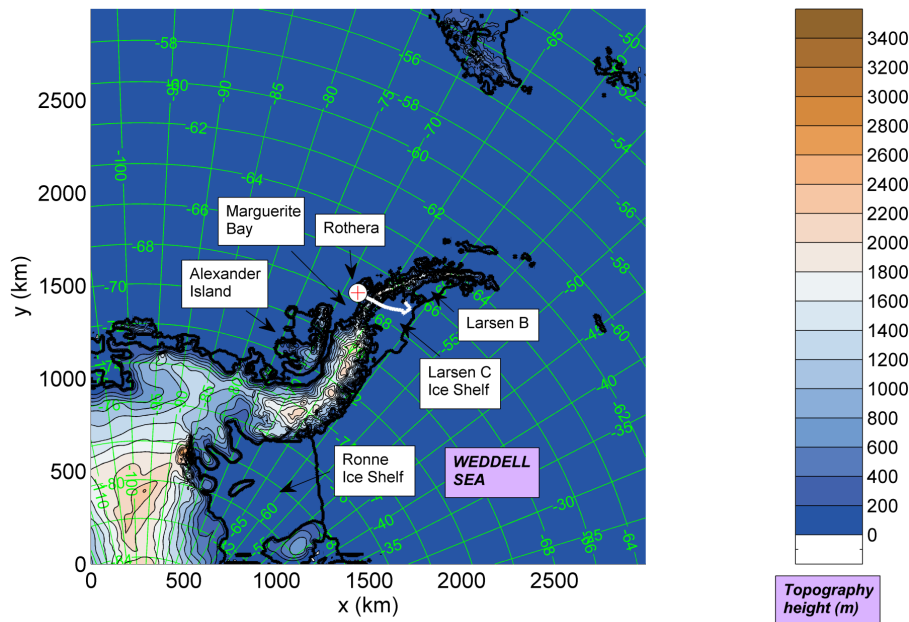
2500
2000
1500
1000
500
0
y (km)
0
500
1000
1500
2000
2500
x (km)

-58
-60
-90
-85
-80
-75
-70
-65
-50
-56
-58
-62
-60
-54
-100
-64
-62
-56
-66
-68
-70
-58
-50
-60
-55
-45
-40
-62
-35
-30
-35
-40
-60
-65
-70
-80
-68
-66
-64
-84
-85

Marguerite Bay
Rothera
Alexander Island
Larsen B
Larsen C Ice Shelf
Ronne Ice Shelf
WEDDELL SEA

3400
3200
3000
2800
2600
2400
2200
2000
1800
1600
1400
1200
1000
800
600
400
200
0

Topography height (m)